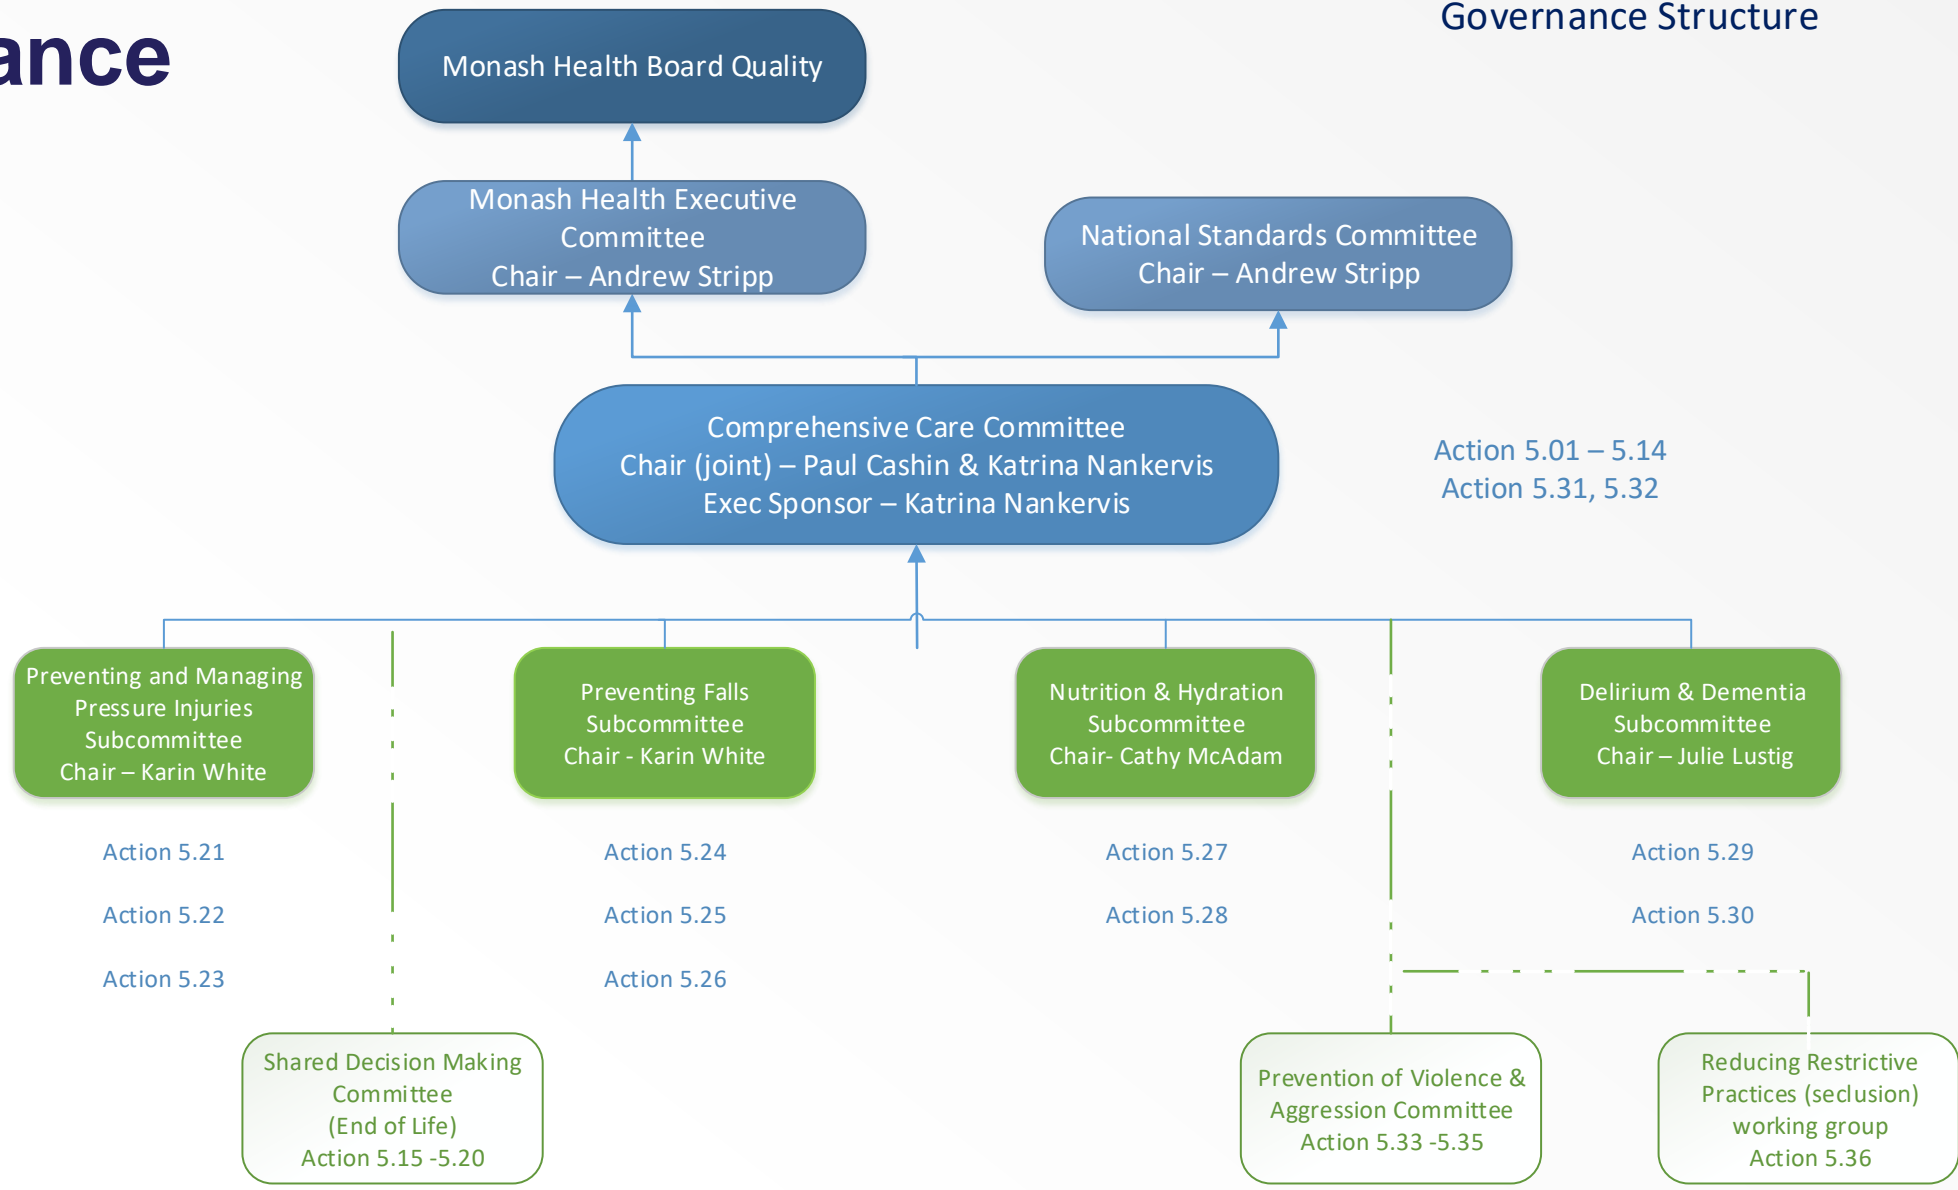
ance

Governance Structure

Monash Health Board Quality

Monash Health Executive Committee
Chair – Andrew Stripp

National Standards Committee
Chair – Andrew Stripp

Comprehensive Care Committee
Chair (joint) – Paul Cashin & Katrina Nankervis
Exec Sponsor – Katrina Nankervis

Action 5.01 – 5.14
Action 5.31, 5.32

Preventing and Managing Pressure Injuries Subcommittee
Chair – Karin White

Action 5.21

Action 5.22

Action 5.23

Preventing Falls Subcommittee
Chair - Karin White

Action 5.24

Action 5.25

Action 5.26

Nutrition & Hydration Subcommittee
Chair- Cathy McAdam

Action 5.27

Action 5.28

Delirium & Dementia Subcommittee
Chair – Julie Lustig

Action 5.29

Action 5.30

Shared Decision Making Committee
(End of Life)
Action 5.15 -5.20

Prevention of Violence & Aggression Committee
Action 5.33 -5.35

Reducing Restrictive Practices (seclusion) working group
Action 5.36